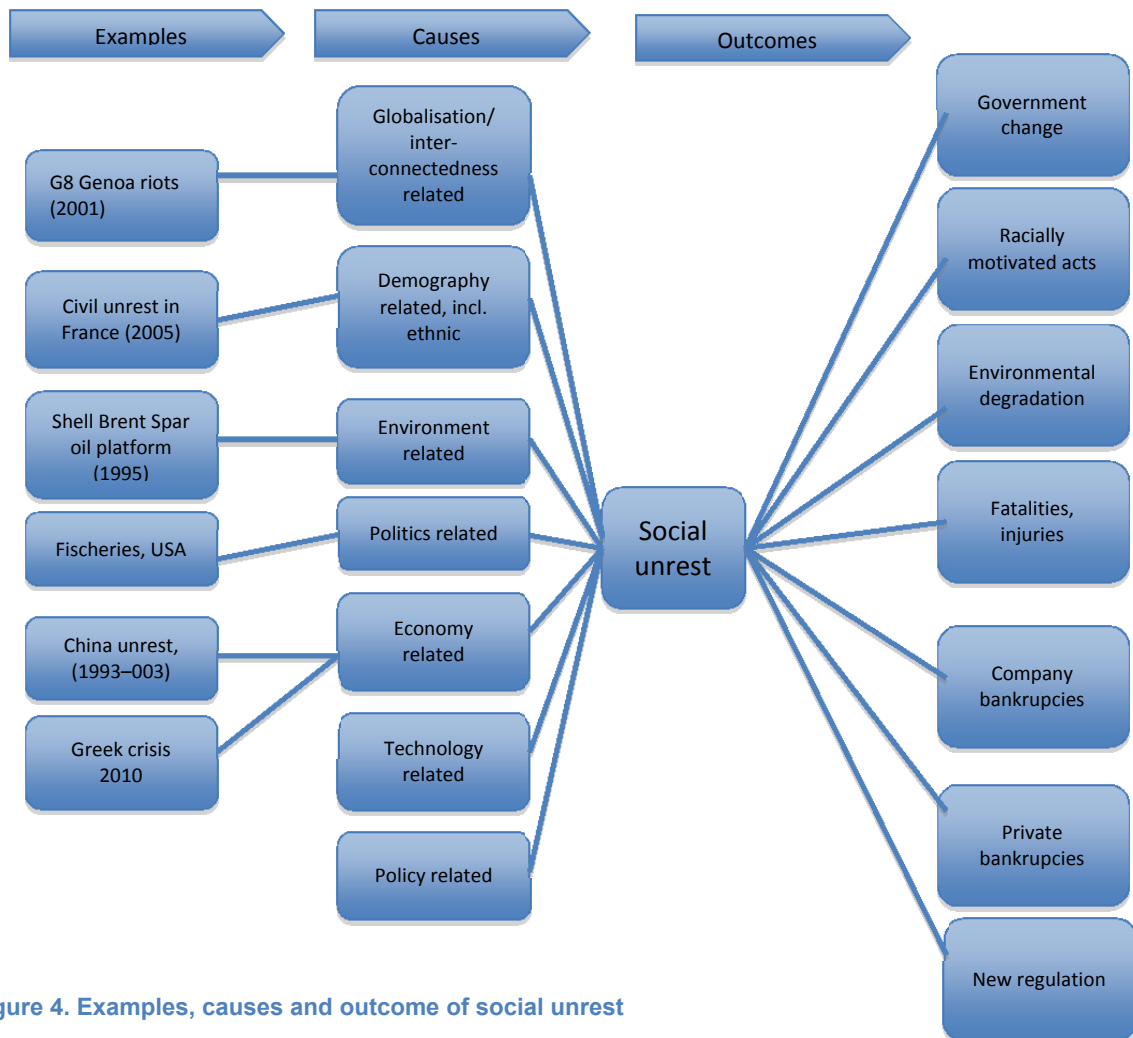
Examples

Causes

Outcomes

G8 Genoa riots (2001)

Civil unrest in France (2005)

Shell Brent Spar oil platform (1995)

Fischeries, USA

China unrest, (1993–003)

Greek crisis 2010

Globalisation/ inter-connectedness related

Demography related, incl. ethnic

Environment related

Politics related

Economy related

Technology related

Policy related

Social unrest

Government change

Racially motivated acts

Environmental degradation

Fatalities, injuries

Company bankrupcies

Private bankrupcies

New regulation

gure 4. Examples, causes and outcome of social unrest